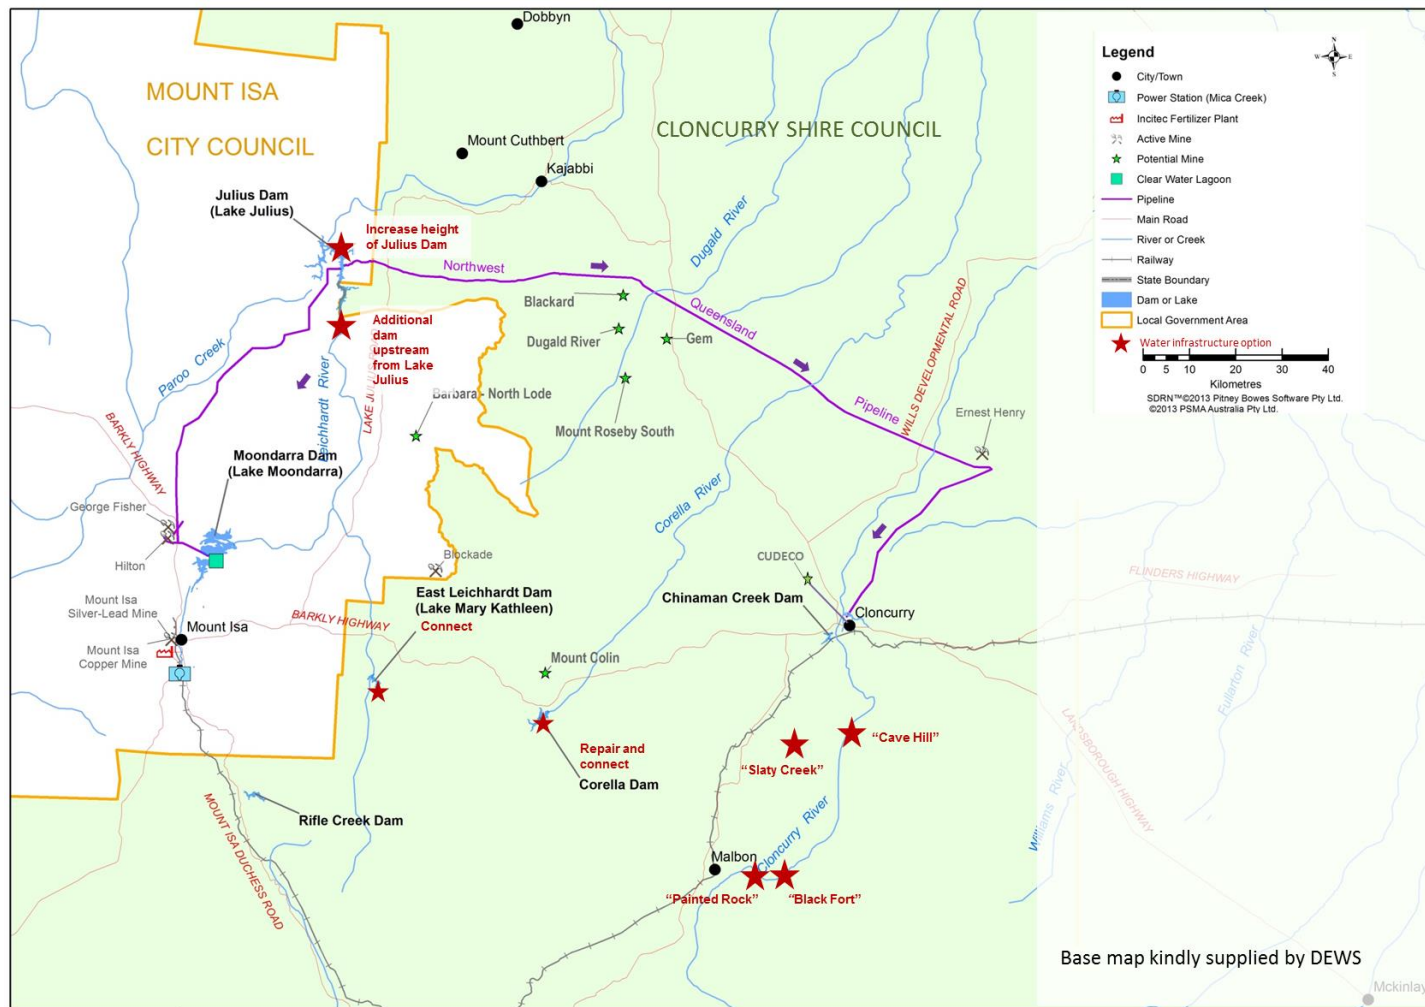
Dobbyn

MOUNT ISA

CITY COUNCIL

Mount Cuthbert

CLONCURRY SHIRE COUNCIL

Kajabbi

Julius Dam
(Lake Julius)

Increase height of Julius Dam

Northwest

Dugald River

Blackard

Queensland

Additional dam upstream from Lake Julius

Dugald River

Gem

Paroo Creek

Leichhardt River

LAKE JULIUS

Pipeline

WILLS DEVELOPMENTAL ROAD

Barbara - North Lode

Mount Roseby South

Ernest Henry

BARKLY HIGHWAY

Moondarra Dam
(Lake Moondarra)

Corella River

George Fisher

Hilton

Blockade

CUDECO

FLINDERS HIGHWAY

Chinaman Creek Dam

Cloncurry

Mount Isa Silver-Lead Mine

Mount Isa

BARKLY HIGHWAY

East Leichhardt Dam
(Lake Mary Kathleen)

Connect

Mount Isa Copper Mine

Mount Colin

Fullarton River

LANDSBOROUGH HIGHWAY

"Cave Hill"

Repair and connect

Corella Dam

"Slaty Creek"

MOUNT ISA DUCHESS ROAD

Rifle Creek Dam

Williams River

Cloncurry River

Malbon

"Painted Rock"

"Black Fort"

Legend
City/Town
Power Station (Mica Creek)
Incitec Fertilizer Plant
Active Mine
Potential Mine
Clear Water Lagoon
Pipeline
Main Road
River or Creek
Railway
State Boundary
Dam or Lake
Local Government Area
Water infrastructure option
0 5 10 20 30 40
Kilometres
SDRN™©2013 Pitney Bowes Software Pty Ltd.
©2013 PSMA Australia Pty Ltd.

N
W E
S

Base map kindly supplied by DEWS

Mckinlay